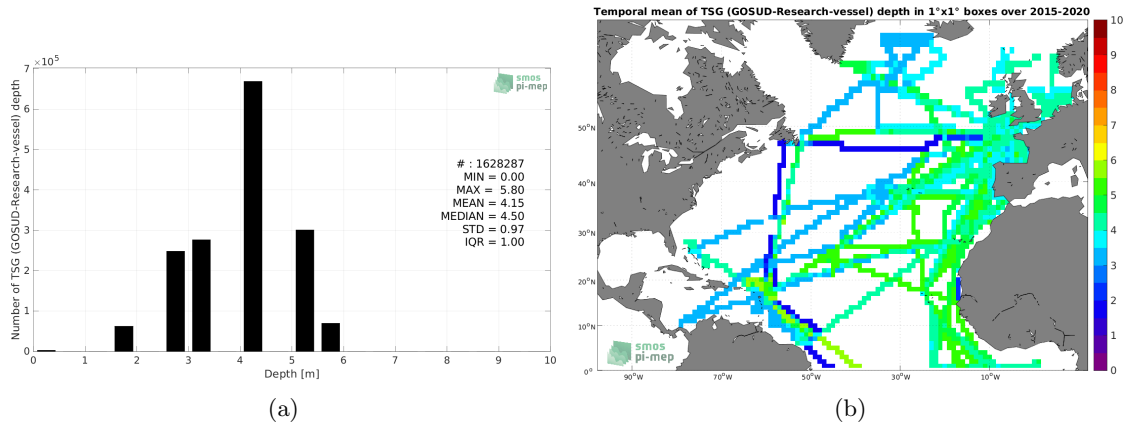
$\times 10^5$

smos
pi-mep

Number of TSG (GOSUD-Research-vessel) depth

7
6
5
4
3
2
1
0

# : 1628287
MIN = 0.00
MAX = 5.80
MEAN = 4.15
MEDIAN = 4.50
STD = 0.97
IQR = 1.00

0 1 2 3 4 5 6 7 8 9 10
Depth [m]

(a)

Temporal mean of TSG (GOSUD-Research-vessel) depth in 1°x1° boxes over 2015-2020

50°N
40°N
30°N
20°N
10°N
0°

90°W 70°W 50°W 30°W 10°W

smos
pi-mep

10
9
8
7
6
5
4
3
2
1
0

(b)